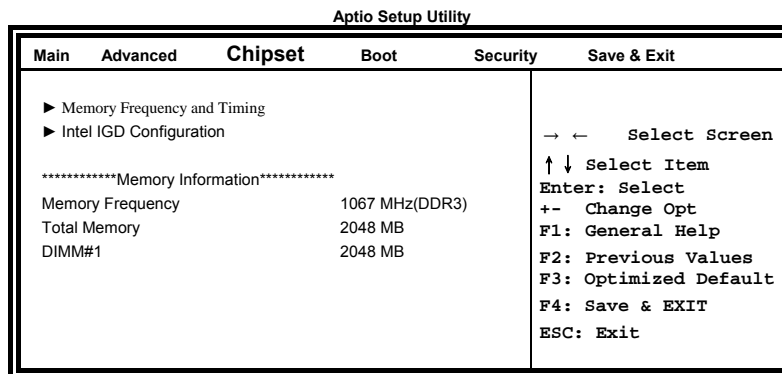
Aptio Setup Utility

| Main | Advanced | Chipset | Boot | Security | Save & Exit |
|---|---|---|---|---|---|

► Memory Frequency and Timing
► Intel IGD Configuration

************Memory Information************

| | |
|---|---|
| Memory Frequency | 1067 MHz(DDR3) |
| Total Memory | 2048 MB |
| DIMM#1 | 2048 MB |

→ ← Select Screen
↑ ↓ Select Item
Enter: Select
+- Change Opt
F1: General Help
F2: Previous Values
F3: Optimized Default
F4: Save & EXIT
ESC: Exit